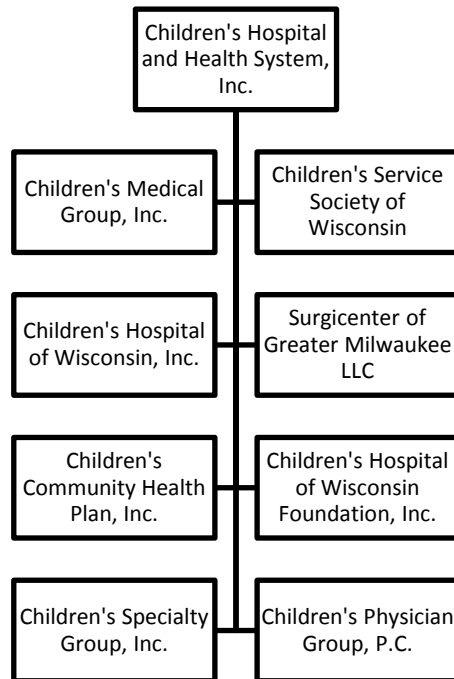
Children's Hospital and Health System, Inc.

Children's Medical Group, Inc.

Children's Service Society of Wisconsin

Children's Hospital of Wisconsin, Inc.

Surgicenter of Greater Milwaukee LLC

Children's Community Health Plan, Inc.

Children's Hospital of Wisconsin Foundation, Inc.

Children's Specialty Group, Inc.

Children's Physician Group, P.C.